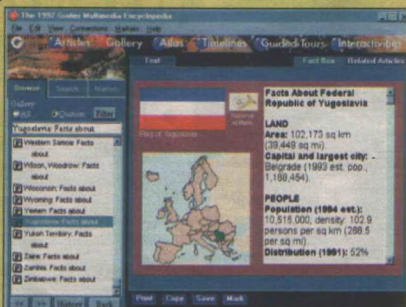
The 1997 Grolier Multimedia Encyclopedia

File Edit View Connections Module Help

Articles Gallery Atlas Timelines Guided Tours Interactivities

Browse Search History

Gallery

All Outline Filter

Yugoslavia Facts about

Western Samoa Facts about

Wilson, Woodrow Facts about

Wisconsin Facts about

Wyoming Facts about

Yemen Facts about

Yugoslavia Facts about

Yukon Territory Facts about

Zaire Facts about

Zambia Facts about

Zimbabwe Facts about

History Back

Text

Fact Box Related Articles

Flag of Yugoslavia

Facts About Federal Republic of Yugoslavia

LAND
Area: 102,173 sq km (39,449 sq mi).
Capital and largest city: Belgrade (1993 est. pop., 1,168,454).

PEOPLE
Population (1994 est.): 10,515,000; density: 102.9 persons per sq km (266.5 per sq mi).
Distribution (1991): 52%

Print Copy Save Mark